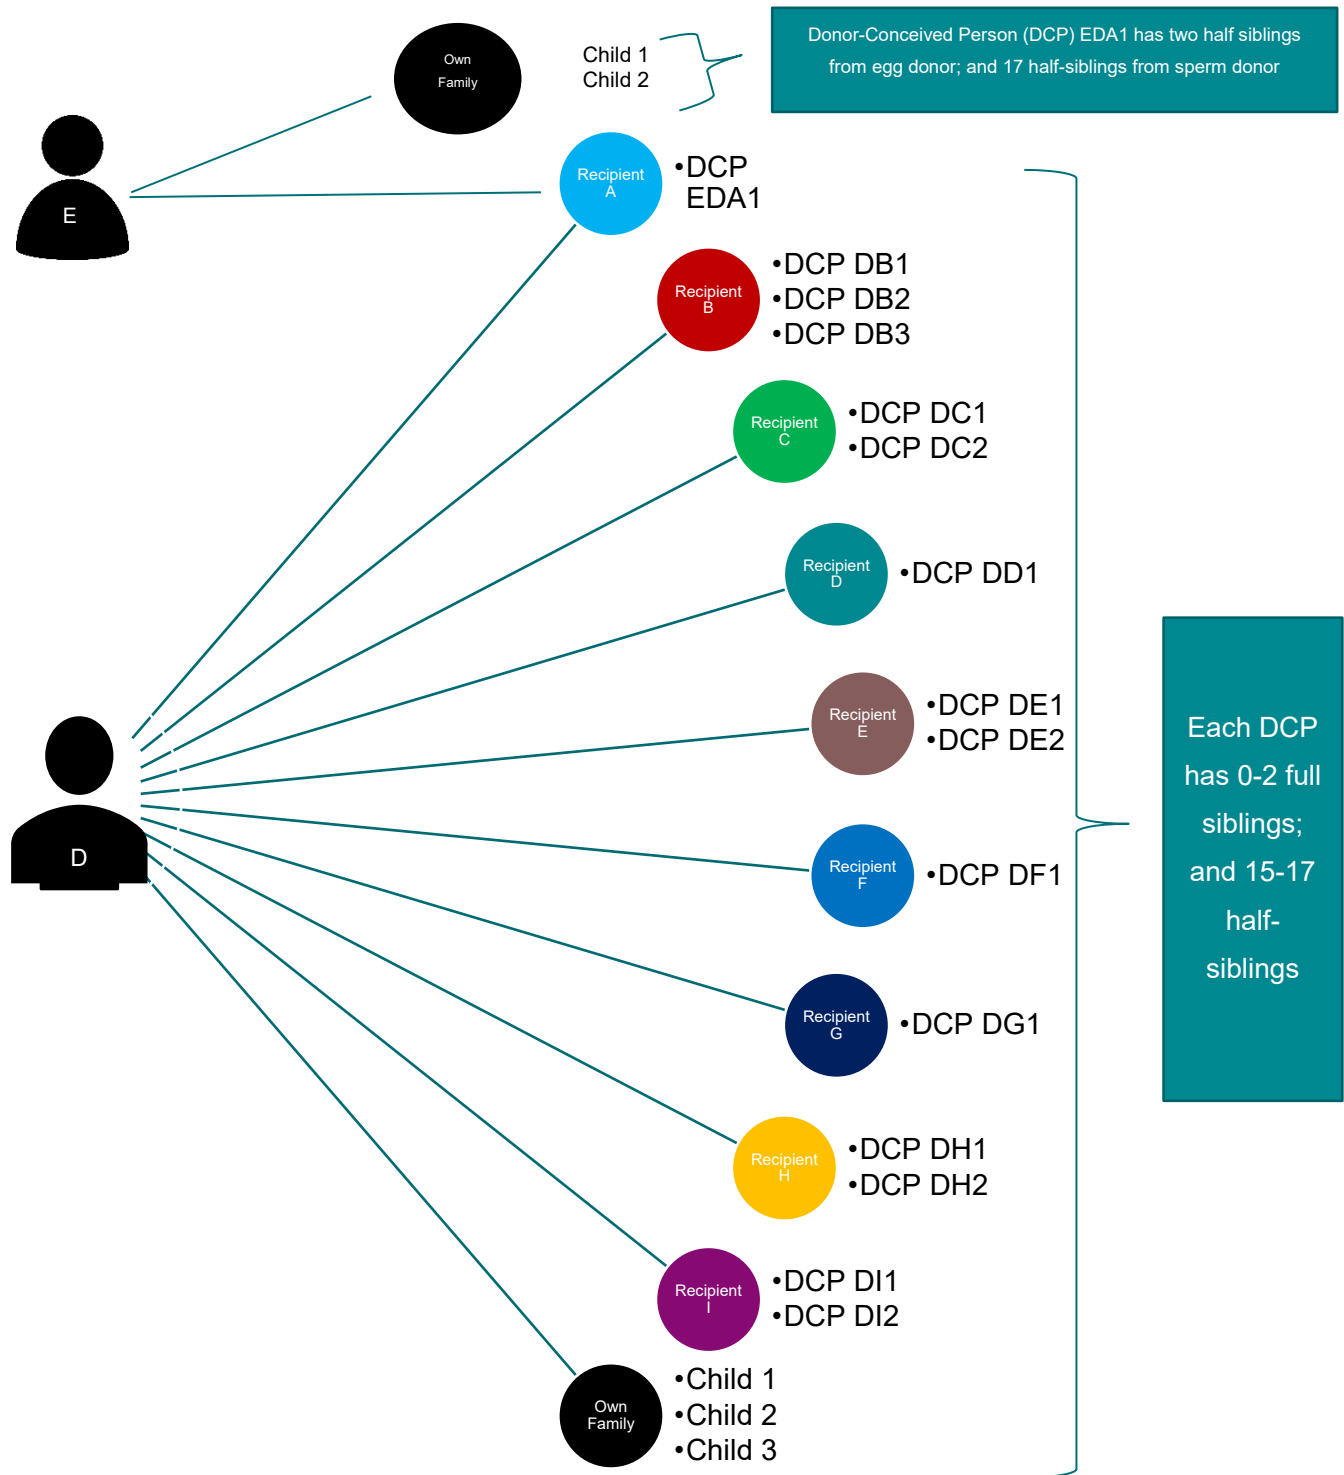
Own Family

Child 1
Child 2

Donor-Conceived Person (DCP) EDA1 has two half siblings from egg donor; and 17 half-siblings from sperm donor

E

Recipient A
•DCP EDA1

Recipient B
•DCP DB1
•DCP DB2
•DCP DB3

Recipient C
•DCP DC1
•DCP DC2

Recipient D
•DCP DD1

Recipient E
•DCP DE1
•DCP DE2

D

Recipient F
•DCP DF1

Recipient G
•DCP DG1

Recipient H
•DCP DH1
•DCP DH2

Recipient I
•DCP DI1
•DCP DI2

Own Family
•Child 1
•Child 2
•Child 3

Each DCP has 0-2 full siblings; and 15-17 half-siblings